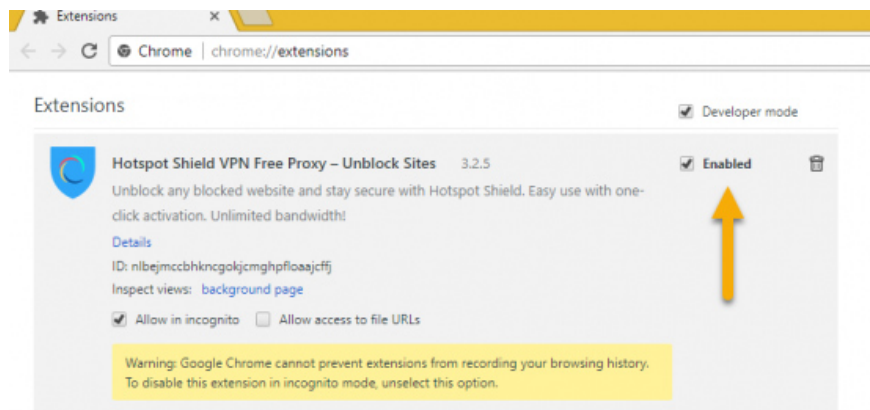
Extensions ×

Chrome | chrome://extensions

Extensions

Developer mode

Hotspot Shield VPN Free Proxy – Unblock Sites 3.2.5

Enabled

Unblock any blocked website and stay secure with Hotspot Shield. Easy use with one-click activation. Unlimited bandwidth!

Details

ID: nlbejmccbhkncgokjcmghpfloaajcffj

Inspect views: background page

Allow in incognito Allow access to file URLs

Warning: Google Chrome cannot prevent extensions from recording your browsing history. To disable this extension in incognito mode, unselect this option.